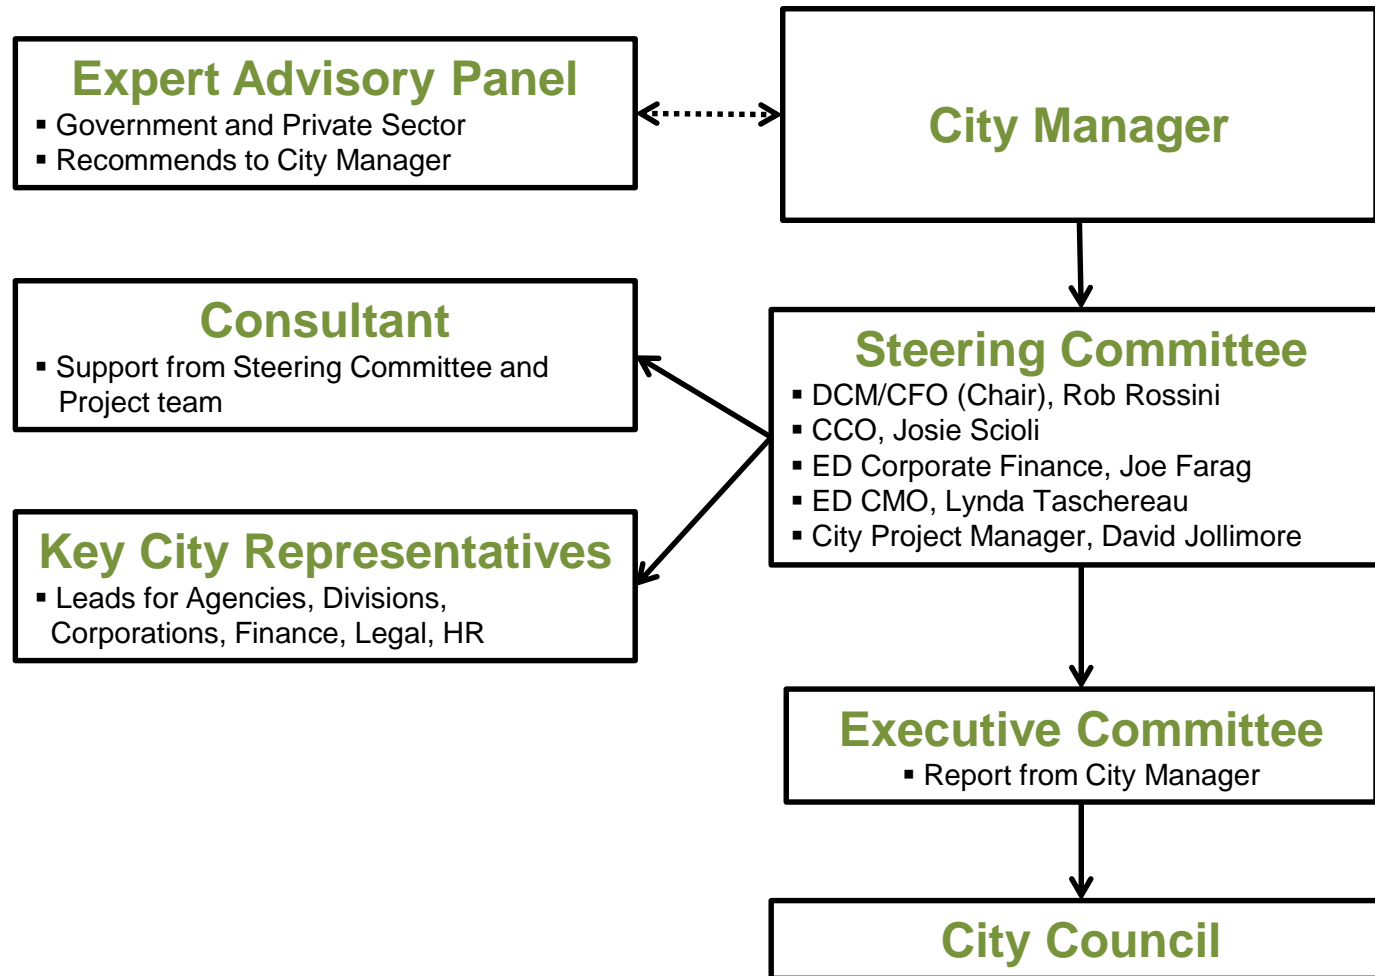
Expert Advisory Panel
▪ Government and Private Sector
▪ Recommends to City Manager

City Manager

Consultant
▪ Support from Steering Committee and Project team

Steering Committee
▪ DCM/CFO (Chair), Rob Rossini
▪ CCO, Josie Scioli
▪ ED Corporate Finance, Joe Farag
▪ ED CMO, Lynda Taschereau
▪ City Project Manager, David Jollimore

Key City Representatives
▪ Leads for Agencies, Divisions, Corporations, Finance, Legal, HR

Executive Committee
▪ Report from City Manager

City Council